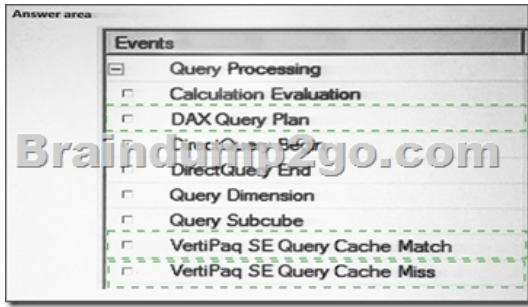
Answer area

Events

Query Processing

Calculation Evaluation

DAX Query Plan

DirectQuery Begin

DirectQuery End

Query Dimension

Query Subcube

VertiPaq SE Query Cache Match

VertiPaq SE Query Cache Miss

Braindump2go.com